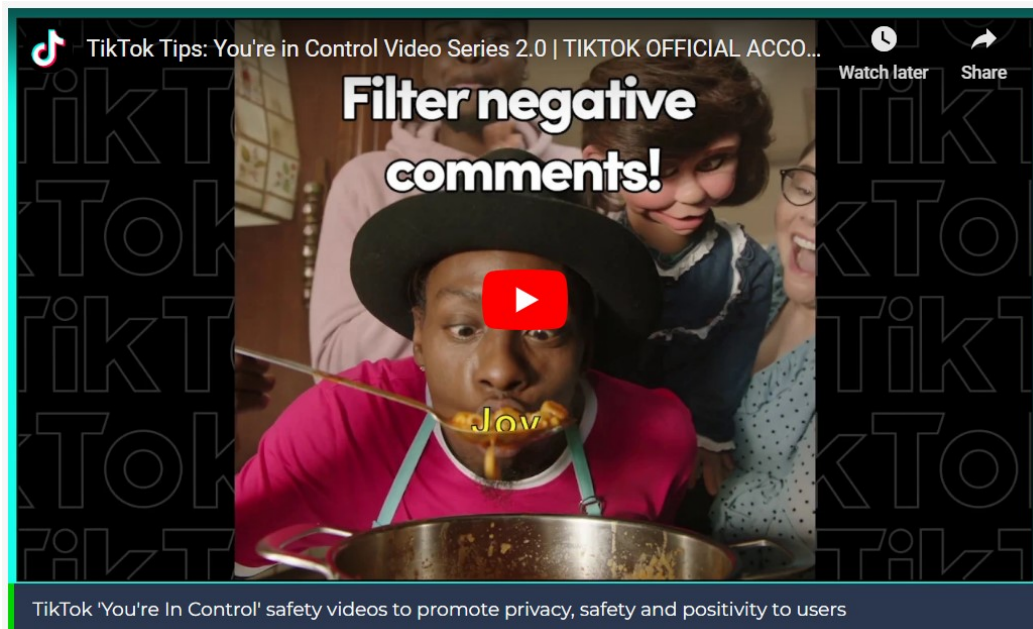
TikTok Tips: You're in Control Video Series 2.0 | TIKTOK OFFICIAL ACCO...

Watch later

Share

Filter negative comments!

Joy

TikTok 'You're In Control' safety videos to promote privacy, safety and positivity to users